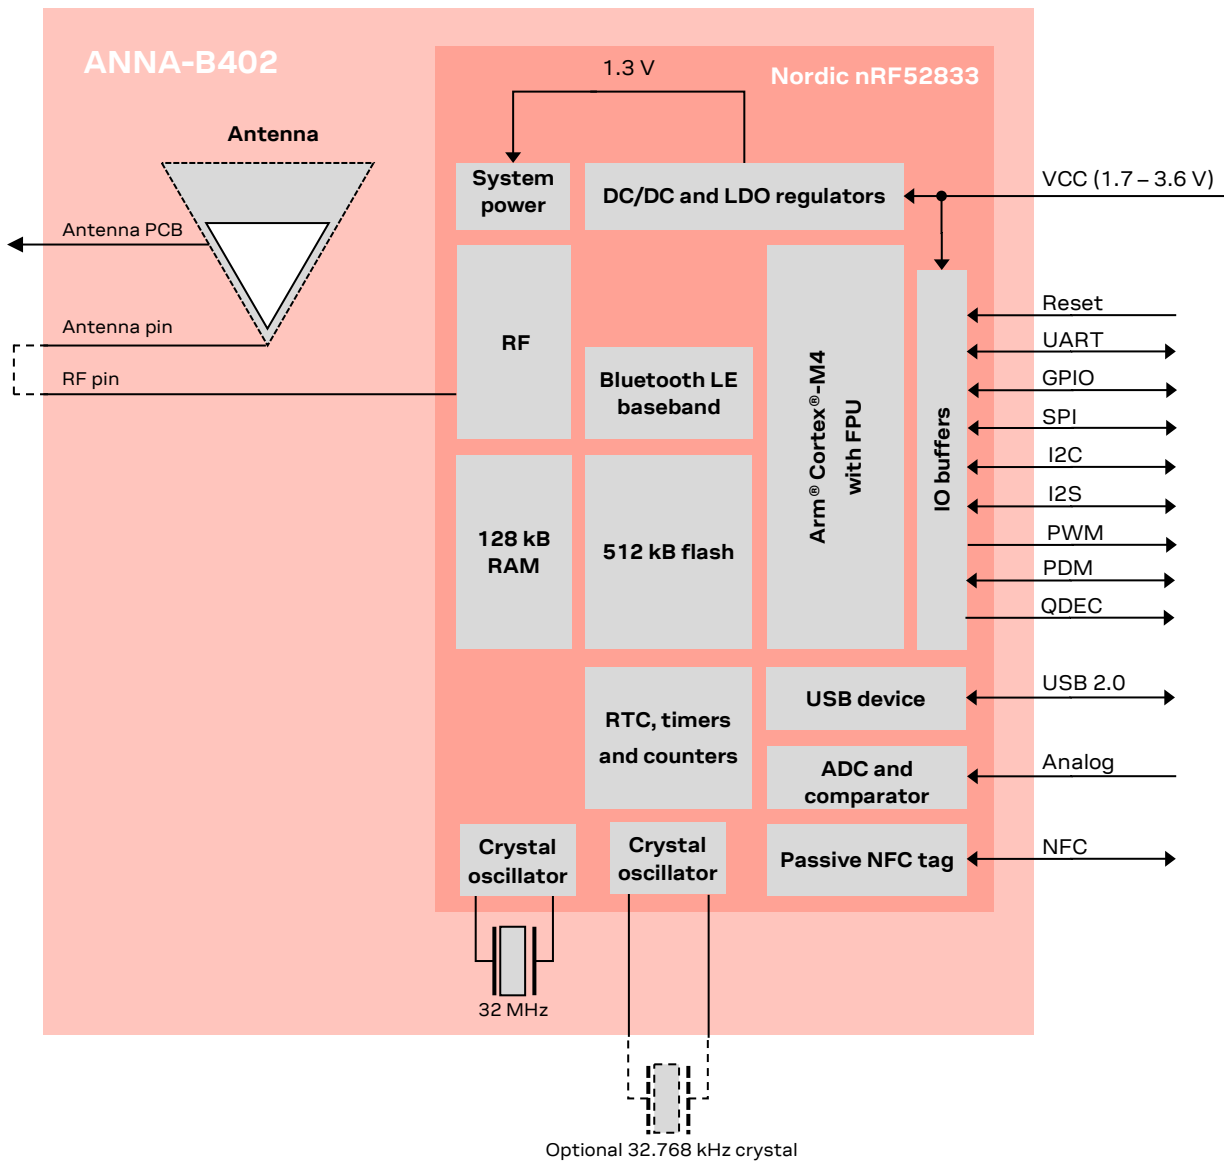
ANNA-B402

Nordic nRF52833

1.3 V

Antenna

Antenna PCB

Antenna pin

RF pin

System power

DC/DC and LDO regulators

VCC (1.7 – 3.6 V)

RF

Bluetooth LE baseband

Arm® Cortex®-M4 with FPU

IO buffers

Reset

UART

GPIO

SPI

I2C

I2S

PWM

PDM

QDEC

128 kB RAM

512 kB flash

RTC, timers and counters

USB device

USB 2.0

ADC and comparator

Analog

Crystal oscillator

Crystal oscillator

Passive NFC tag

NFC

32 MHz

Optional 32.768 kHz crystal